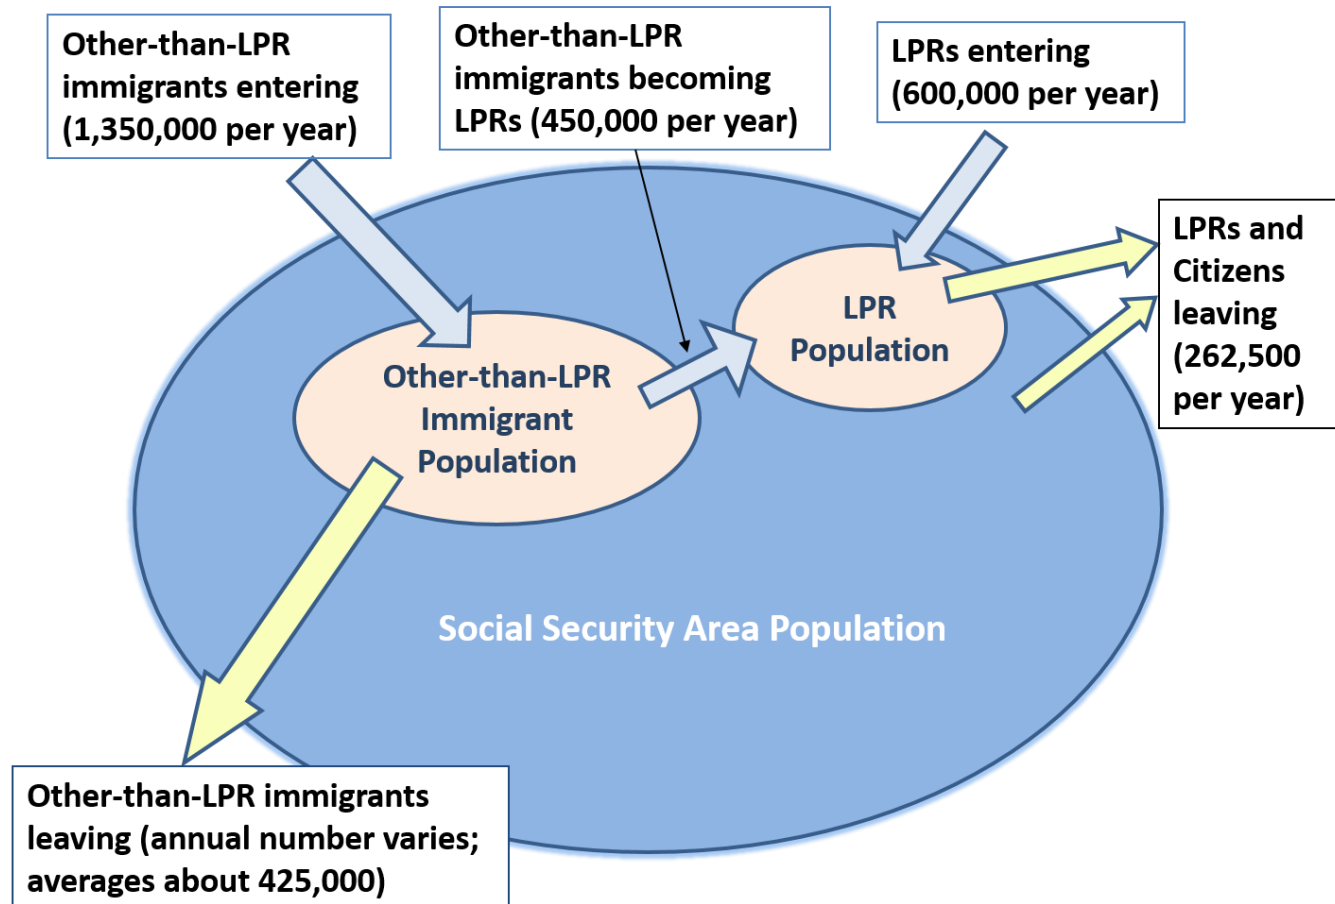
Other-than-LPR immigrants entering (1,350,000 per year)

Other-than-LPR immigrants becoming LPRs (450,000 per year)

LPRs entering (600,000 per year)

LPRs and Citizens leaving (262,500 per year)

LPR Population

Other-than-LPR Immigrant Population

Social Security Area Population

Other-than-LPR immigrants leaving (annual number varies; averages about 425,000)